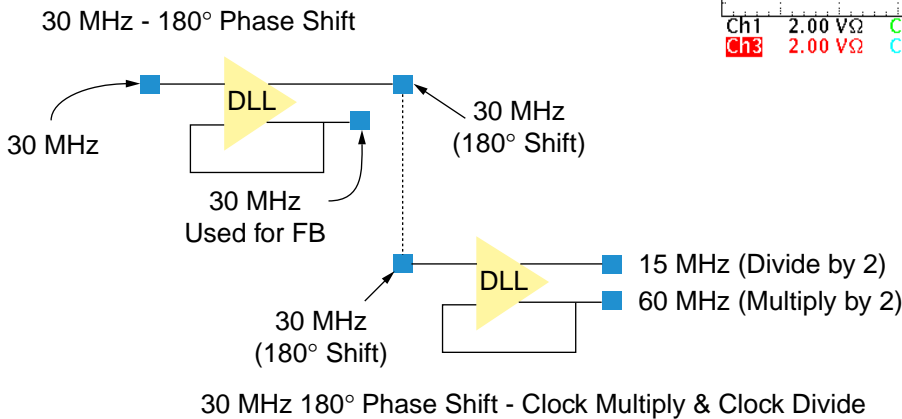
30 MHz - 180° Phase Shift

Ch1 2.00 VΩ C
Ch3 2.00 VΩ C

DLL

30 MHz

30 MHz (180° Shift)

30 MHz Used for FB

DLL

15 MHz (Divide by 2)

60 MHz (Multiply by 2)

30 MHz (180° Shift)

30 MHz 180° Phase Shift - Clock Multiply & Clock Divide